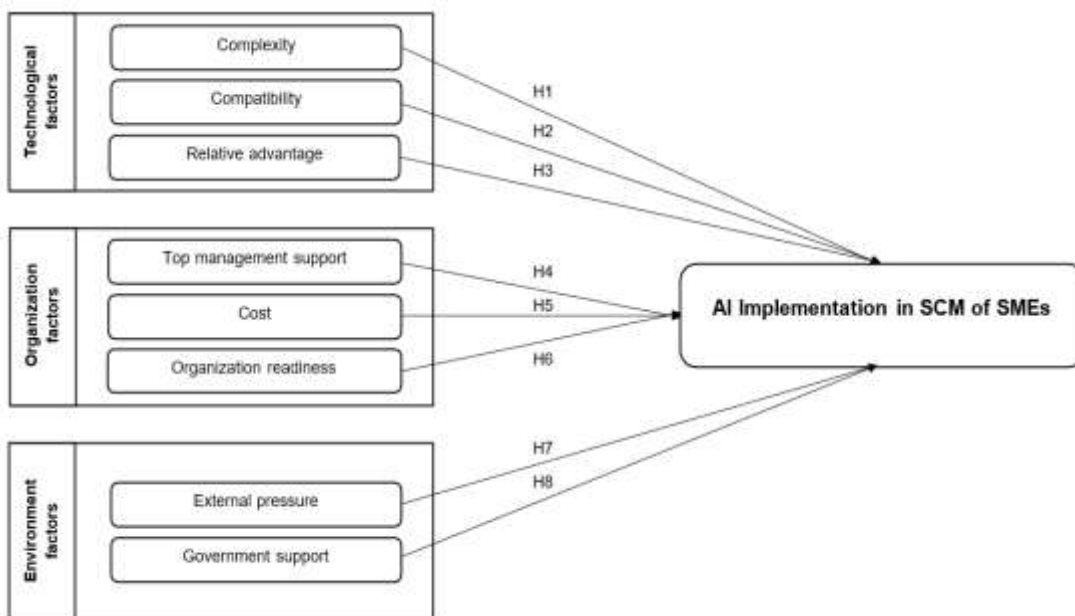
Technological factors

Complexity

Compatibility

Relative advantage

H1

H2

H3

Organization factors

Top management support

Cost

Organization readiness

H4

H5

H6

AI Implementation in SCM of SMEs

Environment factors

External pressure

Government support

H7

H8